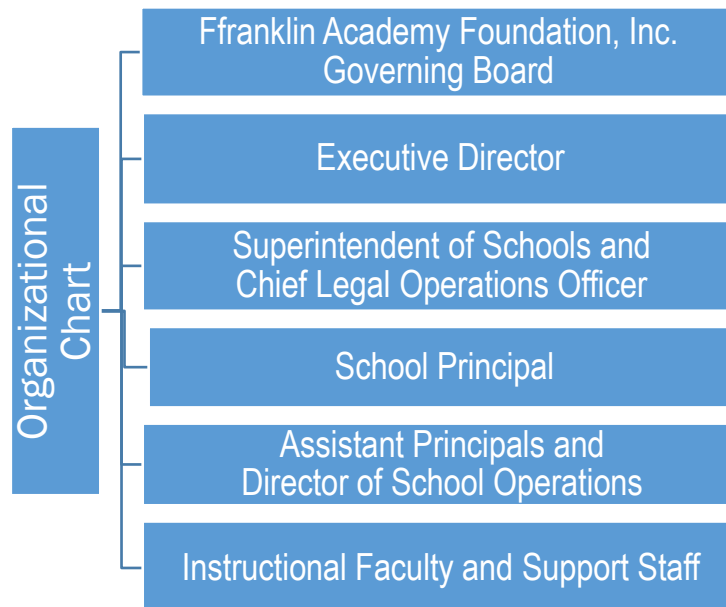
Organizational Chart

Ffranklin Academy Foundation, Inc. Governing Board

Executive Director

Superintendent of Schools and Chief Legal Operations Officer

School Principal

Assistant Principals and Director of School Operations

Instructional Faculty and Support Staff